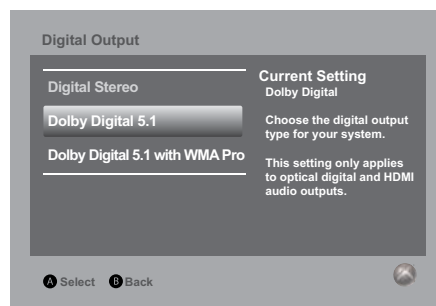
Digital Output

Digital Stereo

Dolby Digital 5.1

Dolby Digital 5.1 with WMA Pro

Current Setting
Dolby Digital

Choose the digital output type for your system.

This setting only applies to optical digital and HDMI audio outputs.

A Select B Back